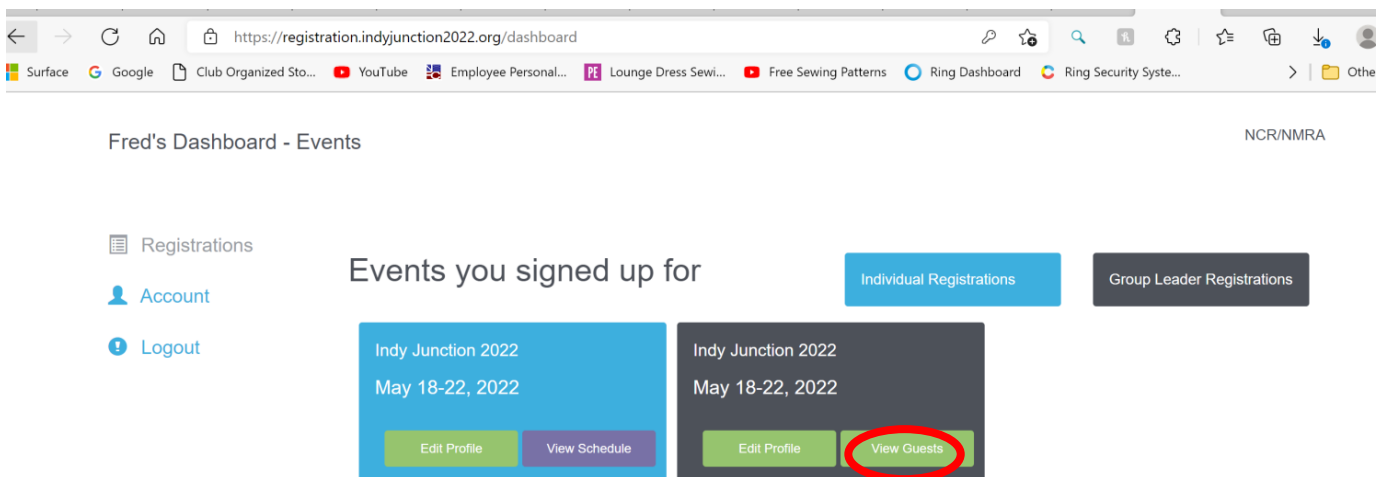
https://registration.indyjunction2022.org/dashboard

Surface Google Club Organized Sto... YouTube Employee Personal... Lounge Dress Sewi... Free Sewing Patterns Ring Dashboard Ring Security Syste... Othe

Fred's Dashboard - Events

NCR/NMRA

Registrations

Account

Logout

Events you signed up for

Individual Registrations

Group Leader Registrations

Indy Junction 2022

May 18-22, 2022

Edit Profile View Schedule

Indy Junction 2022

May 18-22, 2022

Edit Profile View Guests